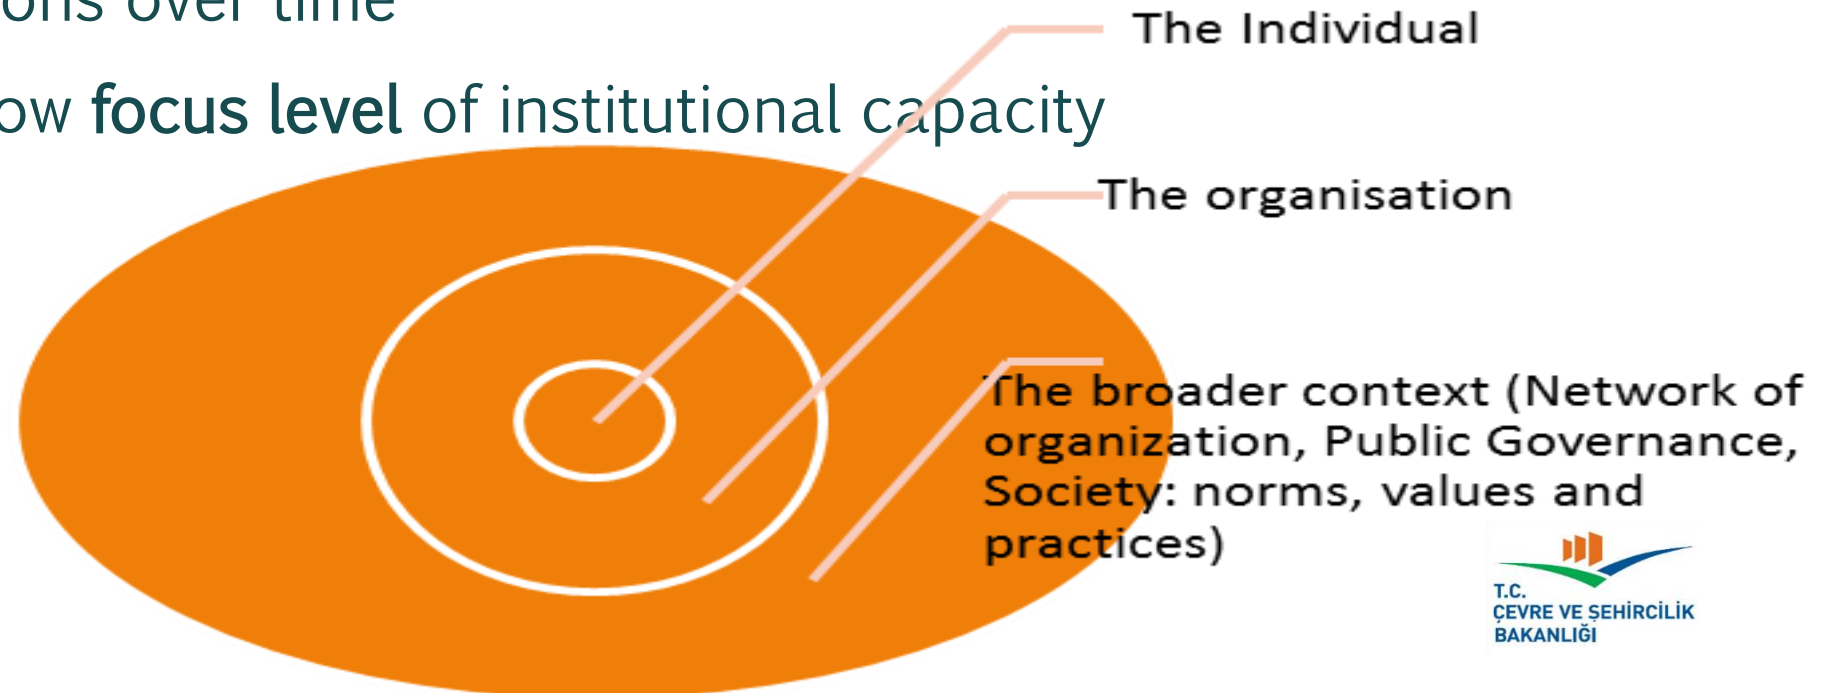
ons over time

ow focus level of institutional capacity

The Individual

The organisation

The broader context (Network of organization, Public Governance, Society: norms, values and practices)

T.C.
ÇEVRE VE ŞEHİRCİLİK BAKANLIĞI